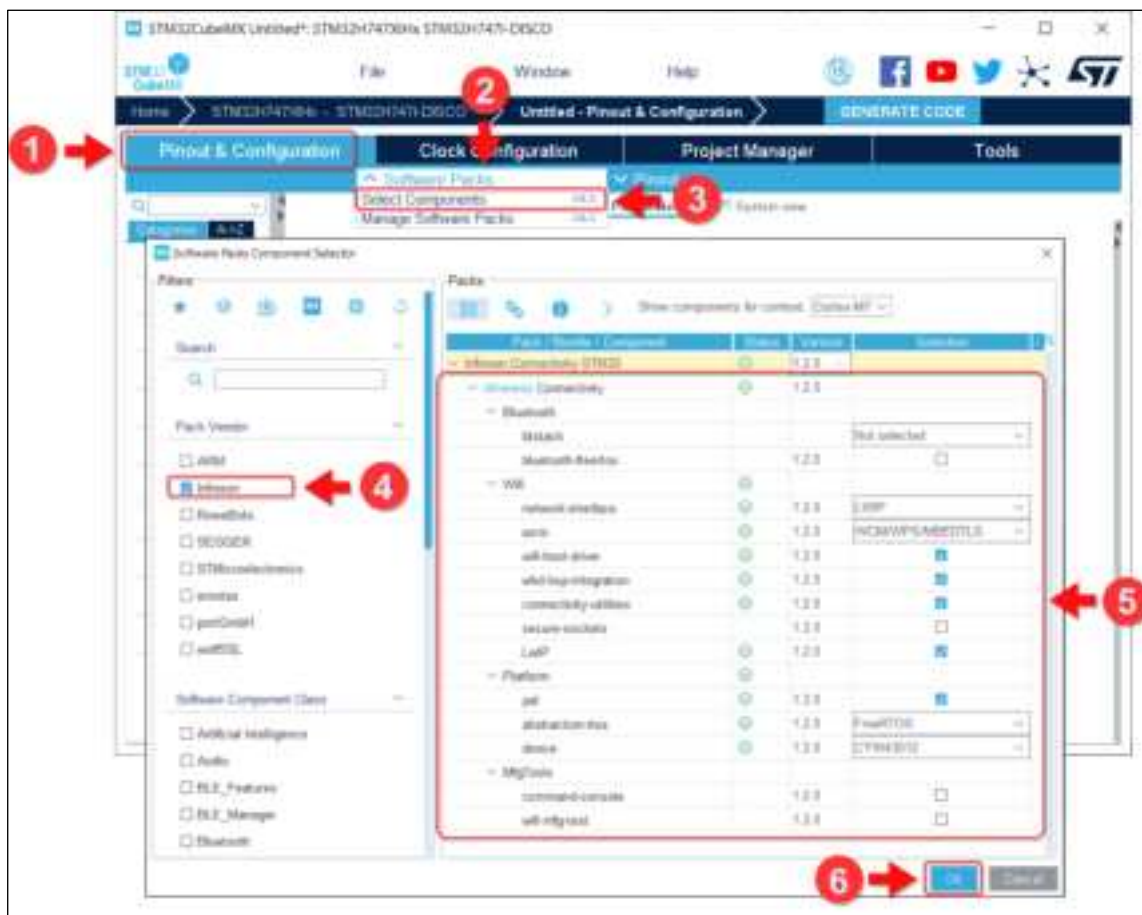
STM32CubeMX Untitled*: STM32H747XIHx STM32H747I-DISCO

File Window Help

Home STM32H747XIHx - STM32H747I-DISCO Untitled - Pinout & Configuration GENERATE CODE

1 Pinout & Configuration Clock Configuration Project Manager Tools

2

Software Packs
Select Components
Manage Software Packs
3

Pinout
System view

Software Packs Component Selector

Filters

Search

Pack Vendor
ARM
Infineon 4
RoweBots
SEGGER
STMicroelectronics
emotas
portGmbH
wolfSSL

Software Component Class
Artificial Intelligence
Audio
BLE_Features
BLE_Manager
Bluetooth

Packs
Show components for context: Cortex-M7

| Pack / Bundle / Component | Status | Version | Selection |
|---|---|---|---|
| Infineon Connectivity STM32 | | 1.2.0 | |
| Wireless Connectivity | | 1.2.0 | |
| Bluetooth | | | |
| btstack | | | Not selected |
| bluetooth-freertos | | 1.2.0 | |
| Wifi | | | |
| network-interface | | 1.2.0 | LWIP |
| wcm | | 1.2.0 | WCM/WPS/MBEDTLS |
| wifi-host-driver | | 1.2.0 | |
| whd-bsp-integration | | 1.2.0 | |
| connectivity-utilities | | 1.2.0 | |
| secure-sockets | | 1.2.0 | |
| LwIP | | 1.2.0 | |
| Platform | | | |
| pal | | 1.2.0 | |
| abstraction-rtos | | 1.2.0 | FreeRTOS |
| device | | 1.2.0 | CYW43012 |
| MfgTools | | | |
| command-console | | 1.2.0 | |
| wifi-mfg-tool | | 1.2.0 | |

5

6 OK Cancel